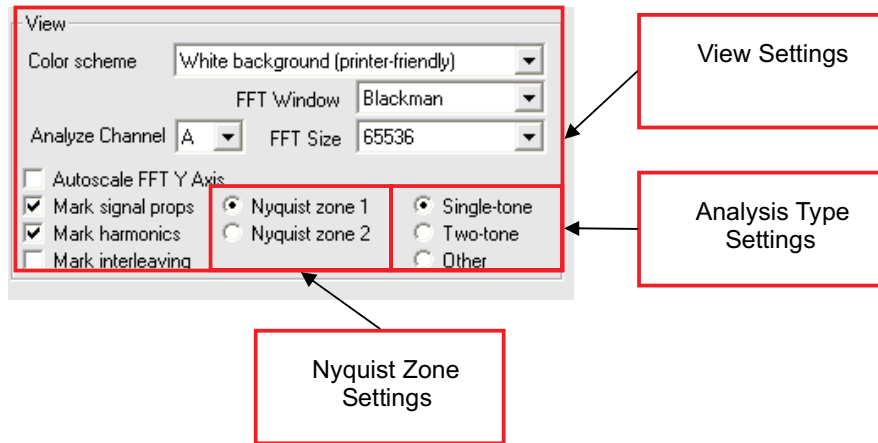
View

Color scheme White background (printer-friendly)

FFT Window Blackman

Analyze Channel A FFT Size 65536

Autoscale FFT Y Axis

Mark signal props

Mark harmonics

Mark interleaving

Nyquist zone 1

Nyquist zone 2

Single-tone

Two-tone

Other

View Settings

Analysis Type Settings

Nyquist Zone Settings